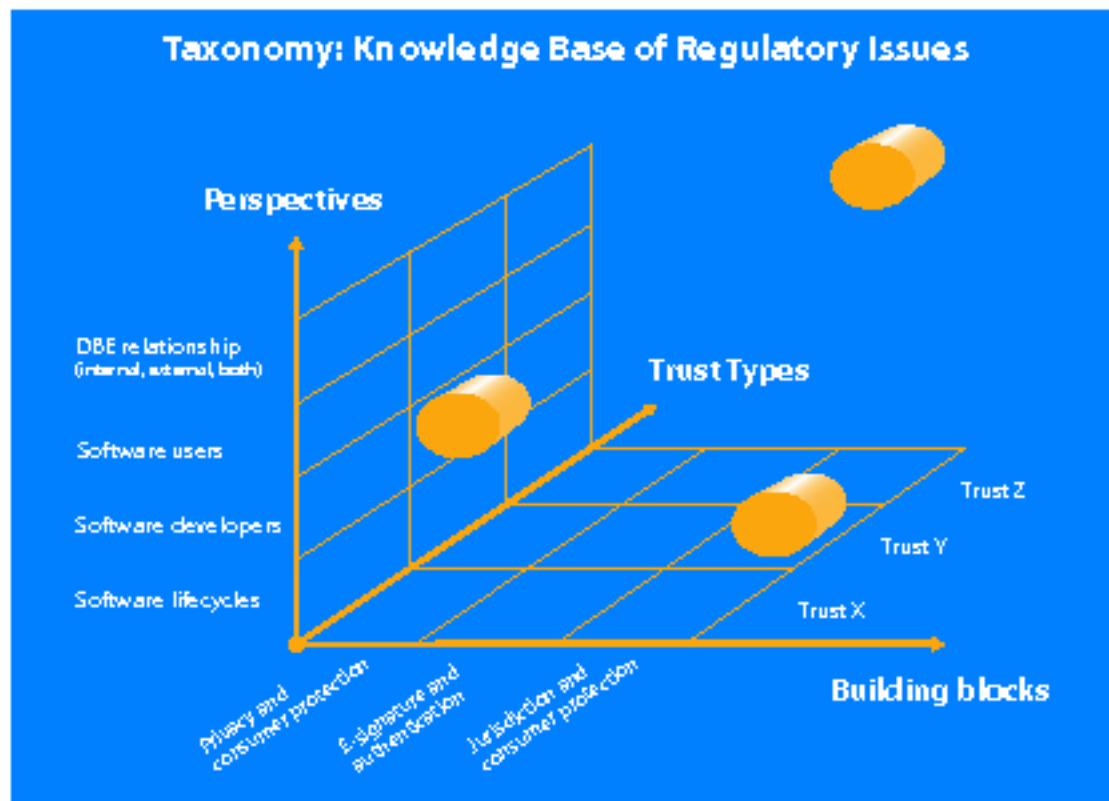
Taxonomy: Knowledge Base of Regulatory Issues

Perspectives

DBE relationship
(internal, external, both)

Software users

Software developers

Software lifecycles

Trust Types

Trust Z

Trust Y

Trust X

Building blocks

Privacy and consumer protection

E-signature and authentication

Jurisdiction and consumer protection